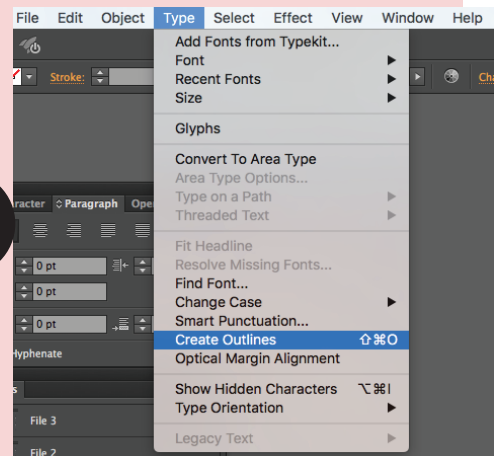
File Edit Object Type Select Effect View Window Help

Stroke:

Cha

Add Fonts from Typekit...
Font
Recent Fonts
Size

Glyphs

Convert To Area Type
Area Type Options...
Type on a Path
Threaded Text

Fit Headline
Resolve Missing Fonts...
Find Font...
Change Case
Smart Punctuation...
Create Outlines ⇧⌘O
Optical Margin Alignment

Show Hidden Characters ⌥⌘I
Type Orientation

Legacy Text

racter ◇Paragraph Ope

0 pt
0 pt
0 pt

Hyphenate

File 3
File 2